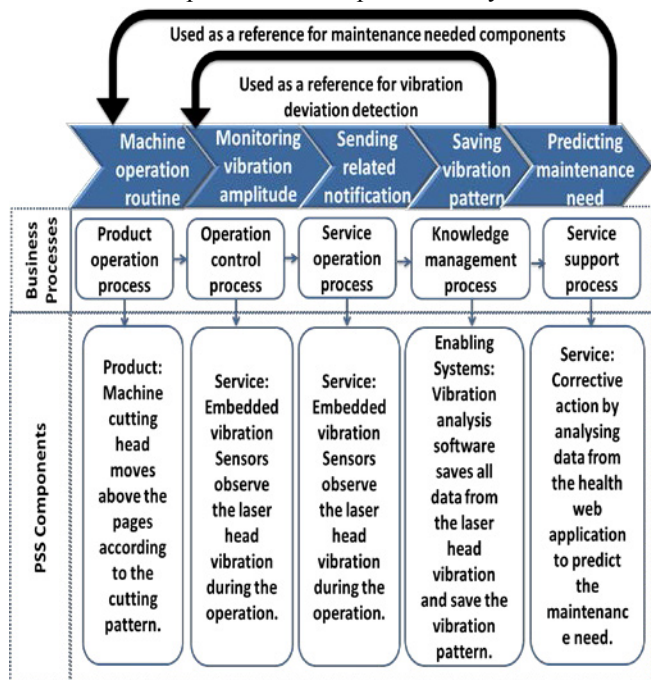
Used as a reference for maintenance needed components

Used as a reference for vibration deviation detection

Machine operation routine

Monitoring vibration amplitude

Sending related notification

Saving vibration pattern

Predicting maintenance need

Business Processes

Product operation process

Operation control process

Service operation process

Knowledge management process

Service support process

PSS Components

Product: Machine cutting head moves above the pages according to the cutting pattern.

Service: Embedded vibration Sensors observe the laser head vibration during the operation.

Service: Embedded vibration Sensors observe the laser head vibration during the operation.

Enabling Systems: Vibration analysis software saves all data from the laser head vibration and save the vibration pattern.

Service: Corrective action by analysing data from the health web application to predict the maintenanc e need.